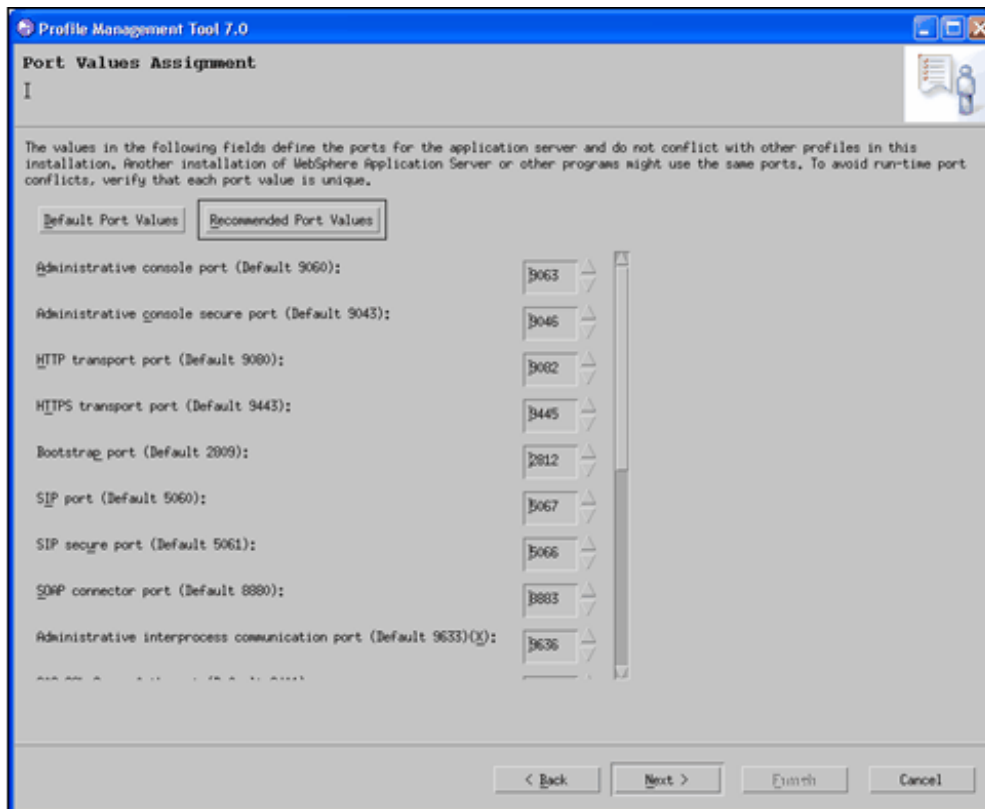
Profile Management Tool 7.0

Port Values Assignment

The values in the following fields define the ports for the application server and do not conflict with other profiles in this installation. Another installation of WebSphere Application Server or other programs might use the same ports. To avoid run-time port conflicts, verify that each port value is unique.

Default Port Values

Recommended Port Values

Administrative console port (Default 9060): 9063

Administrative console secure port (Default 9043): 9046

HTTP transport port (Default 9080): 9082

HTTPS transport port (Default 9443): 9445

Bootstrap port (Default 2809): 2812

SIP port (Default 5060): 5067

SIP secure port (Default 5061): 5066

SOAP connector port (Default 8880): 8883

Administrative interprocess communication port (Default 9633)(X): 9636

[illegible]

< Back

Next >

Finish

Cancel